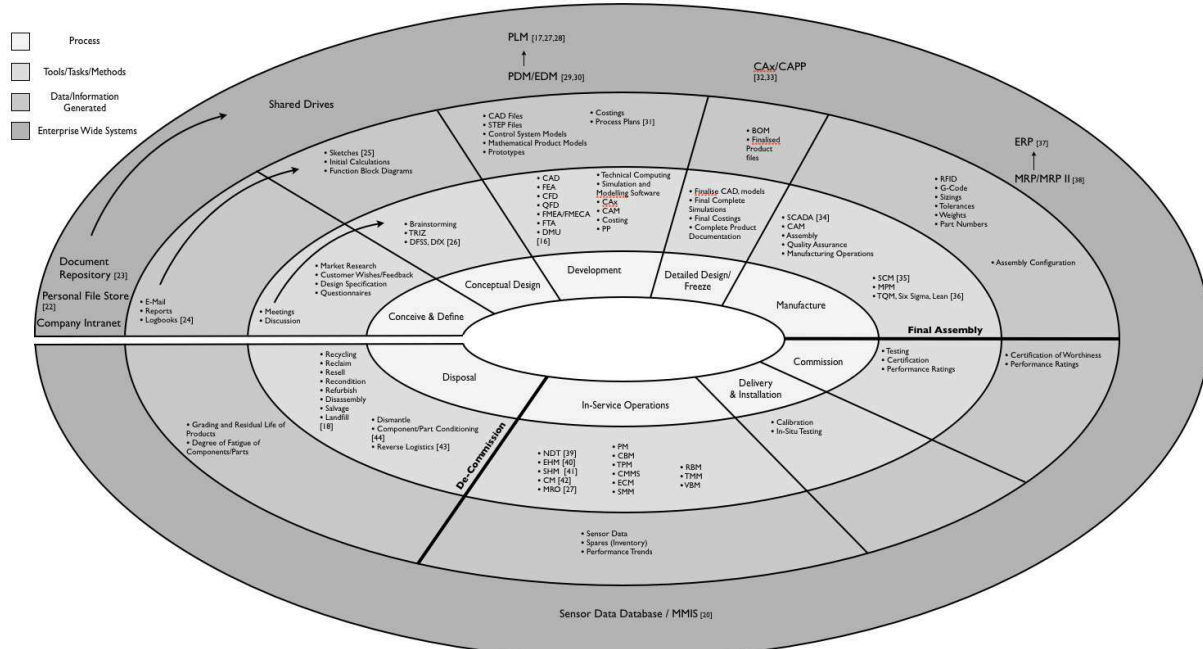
Process

Tools/Tasks/Methods

Data/Information Generated

Enterprise Wide Systems

PLM [17,27,28]

PDM/EDM [29,30]

CAx/CAPP [32,33]

Shared Drives

ERP [37]

MRP/MRP II [38]

Document Repository [23]

Personal File Store [22]

Company Intranet

• E-Mail
• Reports
• Logbooks [24]

• Sketches [25]
• Initial Calculations
• Function Block Diagrams

• CAD Files
• STEP Files
• Control System Models
• Mathematical Product Models
• Prototypes

• Costings
• Process Plans [31]

• BOM
• Finalised Product files

• RFID
• G-Code
• Sizings
• Tolerances
• Weights
• Part Numbers

• Assembly Configuration

• Brainstorming
• TRIZ
• DFSS, DfX [26]

• CAD
• FEA
• CFD
• QFD
• FMEA/FMECA
• FTA
• DMU
[16]

• Technical Computing
• Simulation and Modelling Software
• CAx
• CAM
• Costing
• PP

• Finalise CAD, models
• Final Complete Simulations
• Final Costings
• Complete Product Documentation

• SCADA [34]
• CAM
• Assembly
• Quality Assurance
• Manufacturing Operations

• Market Research
• Customer Wishes/Feedback
• Design Specification
• Questionnaires

• Meetings
• Discussion

Conceptual Design

Development

Detailed Design/ Freeze

Manufacture

Conceive & Define

• SCM [35]
• MPM
• TQM, Six Sigma, Lean [36]

Final Assembly

• Recycling
• Reclaim
• Resell
• Recondition
• Refurbish
• Disassembly
• Salvage
• Landfill
[18]

• Dismantle
• Component/Part Conditioning [44]
• Reverse Logistics [43]

Disposal

In-Service Operations

Delivery & Installation

Commission

• Testing
• Certification
• Performance Ratings

• Certification of Worthiness
• Performance Ratings

• Calibration
• In-Situ Testing

• Grading and Residual Life of Products
• Degree of Fatigue of Components/Parts

De-Commission

• NDT [39]
• EHM [40]
• SHM [41]
• CM [42]
• MRO [27]

• PM
• CBM
• TPM
• CMMS
• ECM
• SMM

• RBM
• TMM
• VBM

• Sensor Data
• Spares (Inventory)
• Performance Trends

Sensor Data Database / MMIS [30]